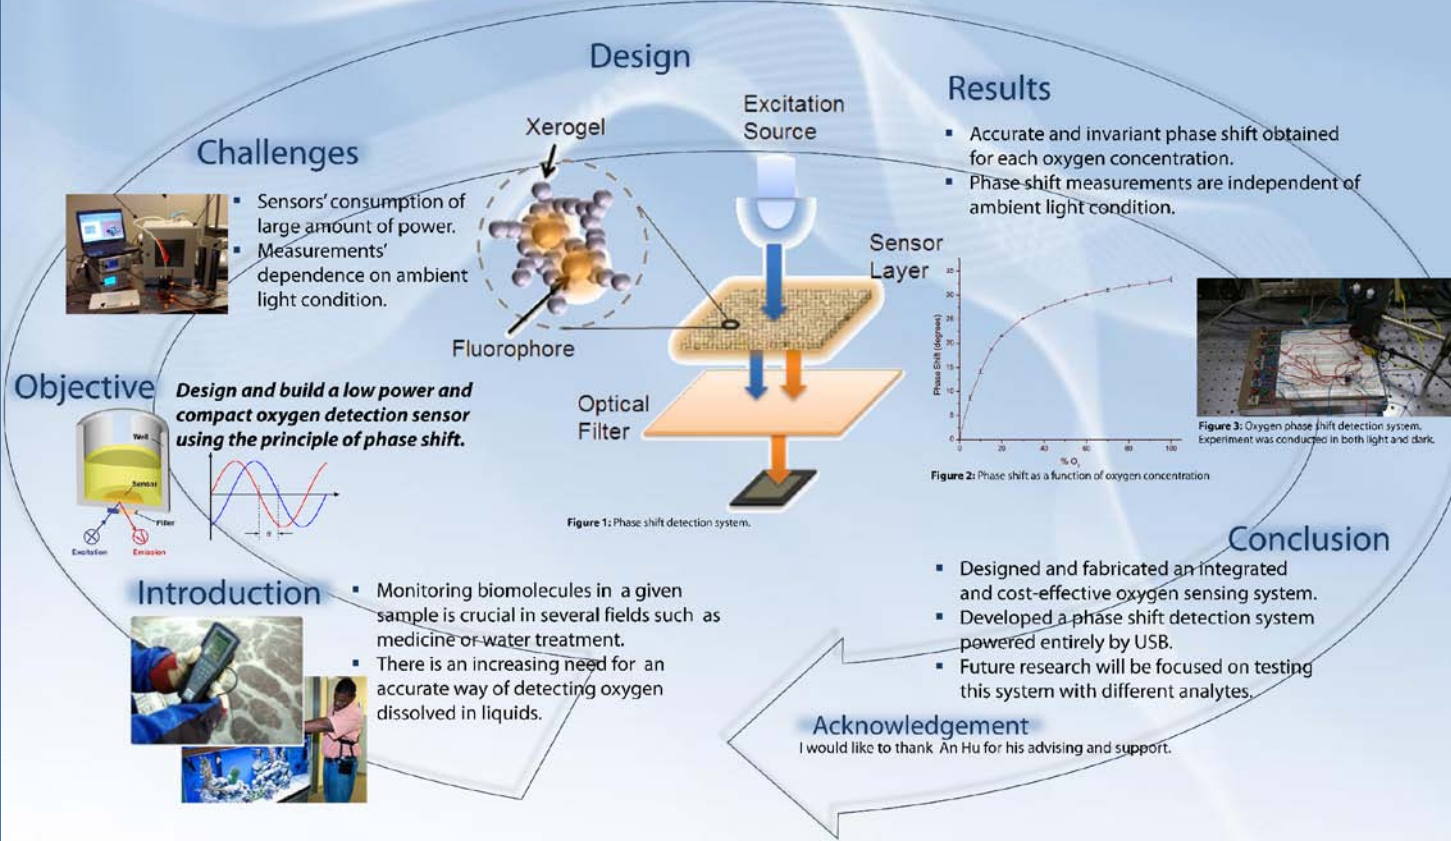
Design

Challenges

- Sensors' consumption of large amount of power.
- Measurements' dependence on ambient light condition.

Xerogel

Fluorophore

Excitation Source

Sensor Layer

Optical Filter

Figure 1: Phase shift detection system.

Results

- Accurate and invariant phase shift obtained for each oxygen concentration.
- Phase shift measurements are independent of ambient light condition.

Phase Shift (degrees)

% $O_2$

Figure 2: Phase shift as a function of oxygen concentration

Figure 3: Oxygen phase shift detection system. Experiment was conducted in both light and dark.

Objective

Design and build a low power and compact oxygen detection sensor using the principle of phase shift.

Well

Sensor

Filter

Excitation

Emission

θ

Introduction

- Monitoring biomolecules in a given sample is crucial in several fields such as medicine or water treatment.
- There is an increasing need for an accurate way of detecting oxygen dissolved in liquids.

Conclusion

- Designed and fabricated an integrated and cost-effective oxygen sensing system.
- Developed a phase shift detection system powered entirely by USB.
- Future research will be focused on testing this system with different analytes.

Acknowledgement

I would like to thank An Hu for his advising and support.